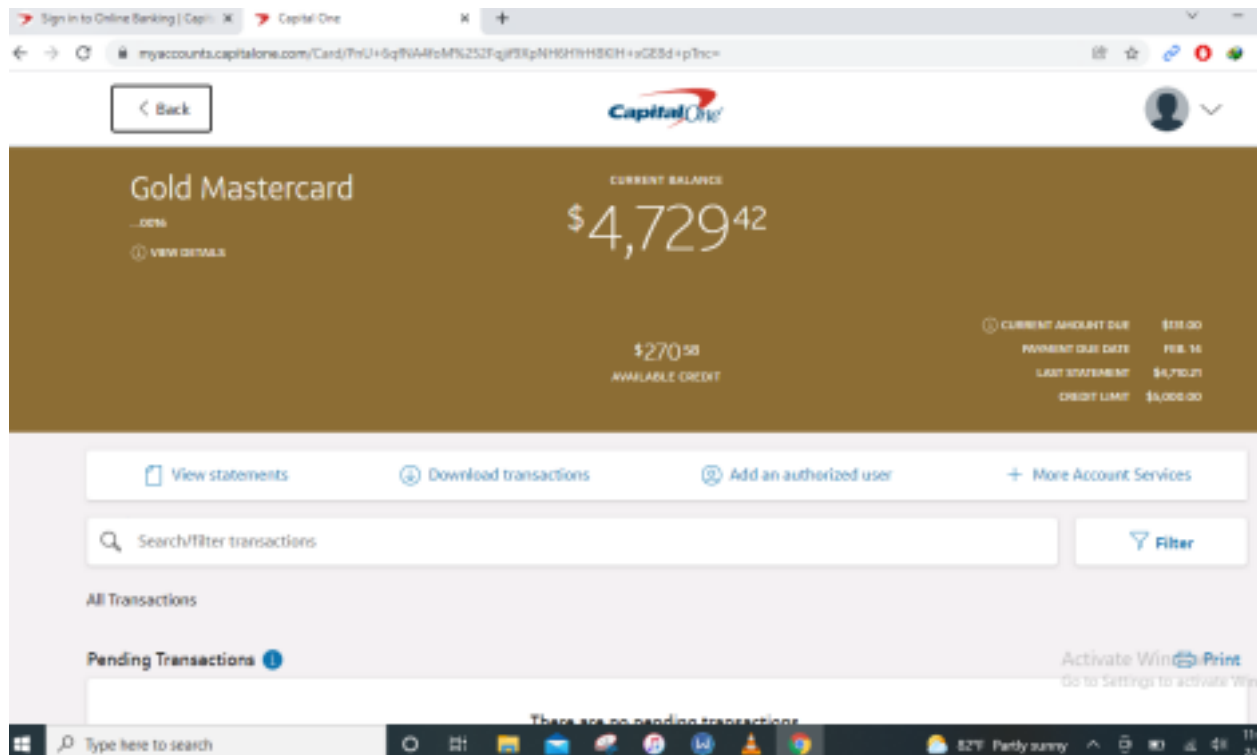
Sign in to Online Banking | Capit
Capital One
myaccounts.capitalone.com/Card/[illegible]

Back

Capital One

Gold Mastercard
...0016
VIEW DETAILS

CURRENT BALANCE
$4,729⁴²

$270⁵⁸
AVAILABLE CREDIT

| CURRENT AMOUNT DUE | $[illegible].00 |
|---|---|
| PAYMENT DUE DATE | FEB. 14 |
| LAST STATEMENT | $4,710.21 |
| CREDIT LIMIT | $5,000.00 |

View statements
Download transactions
Add an authorized user
+ More Account Services

Search/filter transactions
Filter

All Transactions

Pending Transactions
Print
Activate Windows
Go to Settings to activate Windows.

There are no pending transactions

Type here to search
82°F Partly sunny